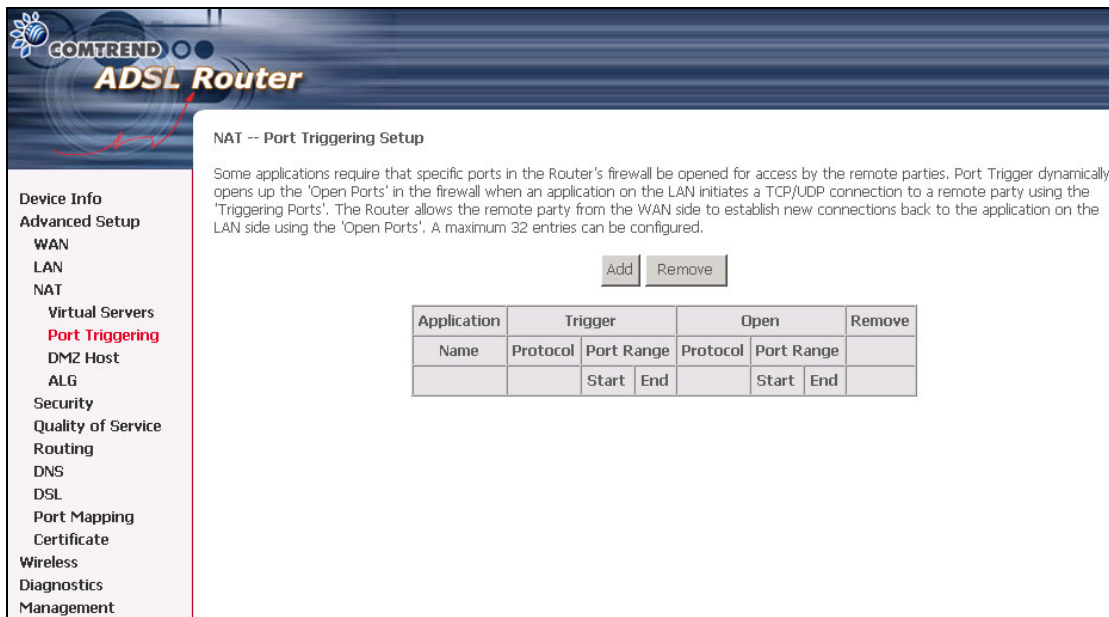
COMTREND
ADSL Router

Device Info
Advanced Setup
WAN
LAN
NAT
Virtual Servers
Port Triggering
DMZ Host
ALG
Security
Quality of Service
Routing
DNS
DSL
Port Mapping
Certificate
Wireless
Diagnostics
Management

NAT -- Port Triggering Setup

Some applications require that specific ports in the Router's firewall be opened for access by the remote parties. Port Trigger dynamically opens up the 'Open Ports' in the firewall when an application on the LAN initiates a TCP/UDP connection to a remote party using the 'Triggering Ports'. The Router allows the remote party from the WAN side to establish new connections back to the application on the LAN side using the 'Open Ports'. A maximum 32 entries can be configured.

Add Remove

| Application | Trigger | | | Open | | | Remove |
|---|---|---|---|---|---|---|---|
| Name | Protocol | Port Range | | Protocol | Port Range | | |
| | | Start | End | | Start | End | |